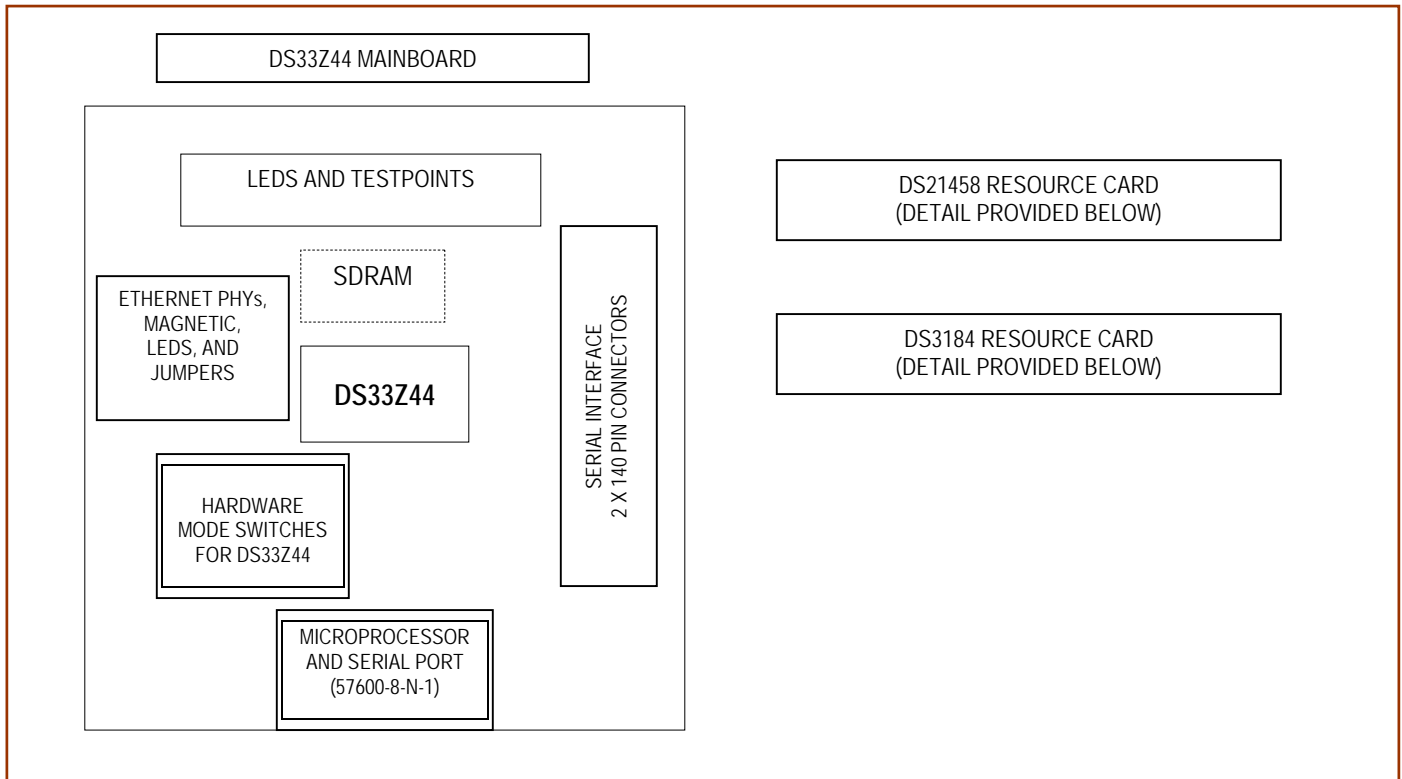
DS33Z44 MAINBOARD

LEDS AND TESTPOINTS

SDRAM

ETHERNET PHYs, MAGNETIC, LEDS, AND JUMPERS

DS33Z44

SERIAL INTERFACE
2 X 140 PIN CONNECTORS

HARDWARE MODE SWITCHES FOR DS33Z44

MICROPROCESSOR AND SERIAL PORT (57600-8-N-1)

DS21458 RESOURCE CARD
(DETAIL PROVIDED BELOW)

DS3184 RESOURCE CARD
(DETAIL PROVIDED BELOW)